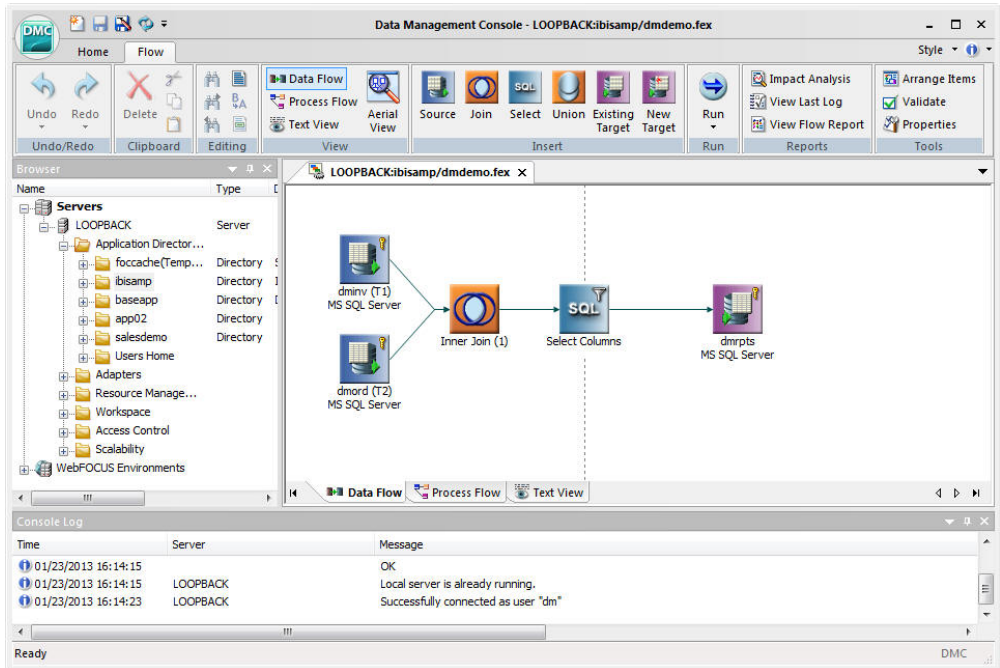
DMC

Data Management Console - LOOPBACK:ibisamp/dmdemo.fex

Home Flow

Style

Undo Redo Delete

Undo/Redo Clipboard Editing

Data Flow
Process Flow
Text View
Aerial View

View

Source Join Select Union Existing Target New Target

Insert

Run

Run

Impact Analysis
View Last Log
View Flow Report

Reports

Arrange Items
Validate
Properties

Tools

Browser

| Name | Type |
|---|---|
| Servers | |
| LOOPBACK | Server |
| Application Director... | |
| foccache(Temp... | Directory |
| ibisamp | Directory |
| baseapp | Directory |
| app02 | Directory |
| salesdemo | Directory |
| Users Home | |
| Adapters | |
| Resource Manage... | |
| Workspace | |
| Access Control | |
| Scalability | |
| WebFOCUS Environments | |

LOOPBACK:ibisamp/dmdemo.fex

dminv (T1)
MS SQL Server

dmord (T2)
MS SQL Server

Inner Join (1)

SQL
Select Columns

dmrpts
MS SQL Server

Data Flow Process Flow Text View

Console Log

| Time | Server | Message |
|---|---|---|
| 01/23/2013 16:14:15 | | OK |
| 01/23/2013 16:14:15 | LOOPBACK | Local server is already running. |
| 01/23/2013 16:14:23 | LOOPBACK | Successfully connected as user "dm" |

Ready DMC